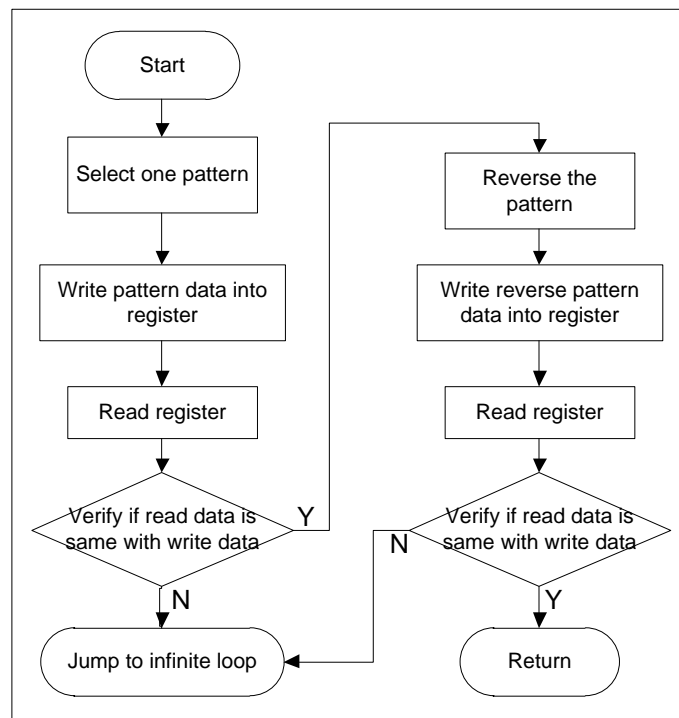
Start

Select one pattern

Write pattern data into register

Read register

Verify if read data is same with write data

Y

N

Jump to infinite loop

Reverse the pattern

Write reverse pattern data into register

Read register

Verify if read data is same with write data

N

Y

Return